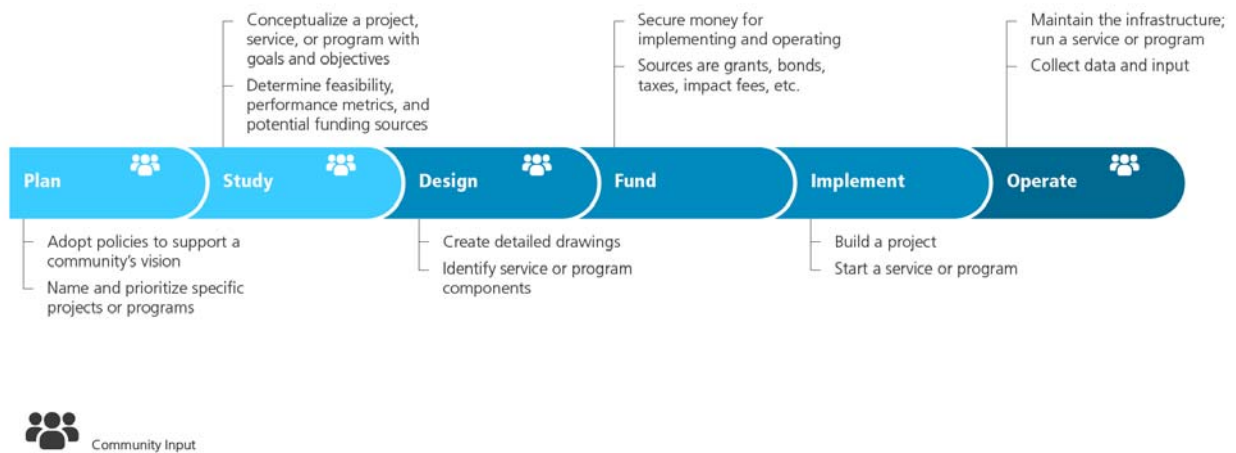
Plan

Adopt policies to support a community's vision

Name and prioritize specific projects or programs

Study

Conceptualize a project, service, or program with goals and objectives

Determine feasibility, performance metrics, and potential funding sources

Design

Create detailed drawings

Identify service or program components

Fund

Secure money for implementing and operating

Sources are grants, bonds, taxes, impact fees, etc.

Implement

Build a project

Start a service or program

Operate

Maintain the infrastructure; run a service or program

Collect data and input

Community Input